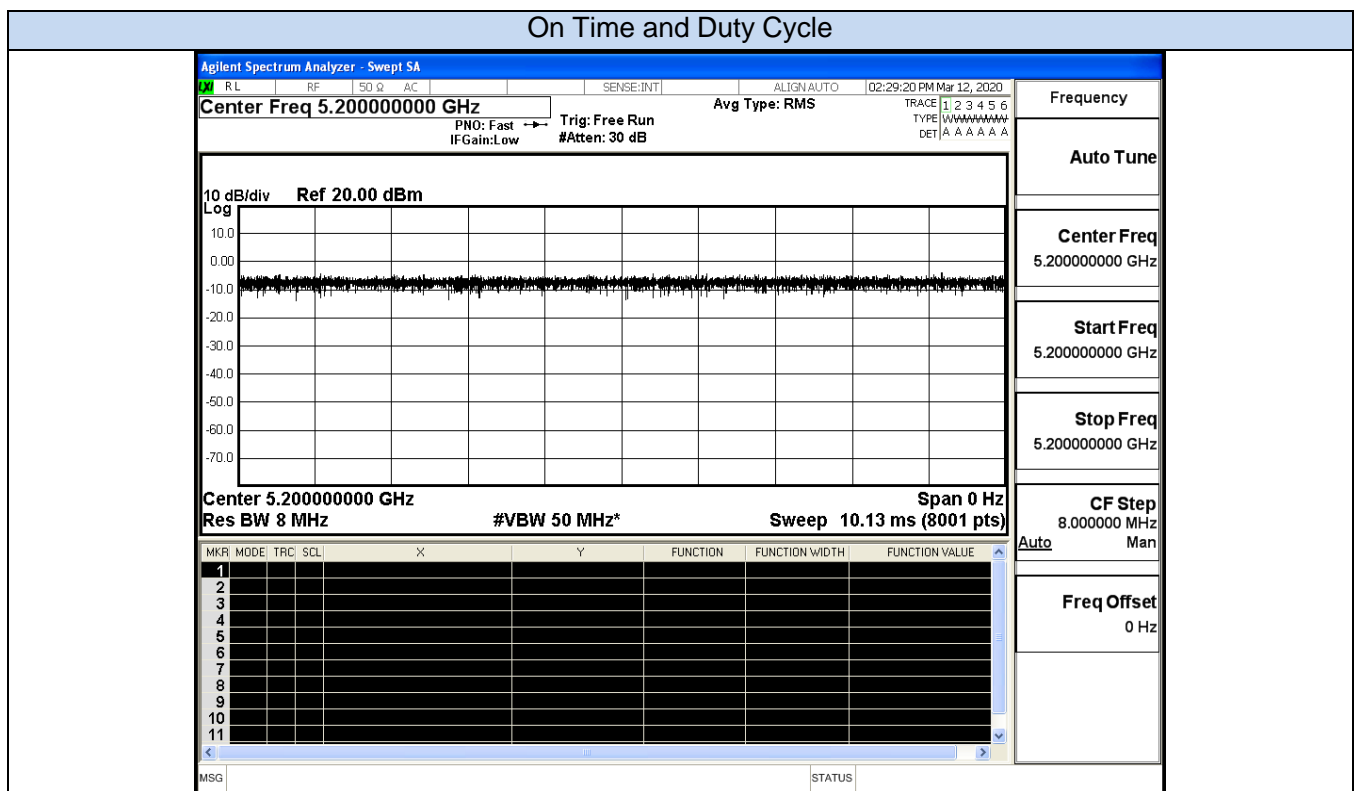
On Time and Duty Cycle

Agilent Spectrum Analyzer - Swept SA

RL RF 50 Ω AC SENSE:INT ALIGN AUTO 02:29:20 PM Mar 12, 2020

Center Freq 5.200000000 GHz

PNO: Fast IFGain:Low

Trig: Free Run #Atten: 30 dB

Avg Type: RMS

TRACE 1 2 3 4 5 6
TYPE WWWWWW
DET A A A A A A

10 dB/div Ref 20.00 dBm
Log

10.0
0.00
-10.0
-20.0
-30.0
-40.0
-50.0
-60.0
-70.0

Center 5.200000000 GHz
Res BW 8 MHz
#VBW 50 MHz*
Span 0 Hz
Sweep 10.13 ms (8001 pts)

| MKR | MODE | TRC | SCL | X | Y | FUNCTION | FUNCTION WIDTH | FUNCTION VALUE |
|---|---|---|---|---|---|---|---|---|
| 1 | | | | | | | | |
| 2 | | | | | | | | |
| 3 | | | | | | | | |
| 4 | | | | | | | | |
| 5 | | | | | | | | |
| 6 | | | | | | | | |
| 7 | | | | | | | | |
| 8 | | | | | | | | |
| 9 | | | | | | | | |
| 10 | | | | | | | | |
| 11 | | | | | | | | |

MSG STATUS

Frequency

Auto Tune

Center Freq
5.200000000 GHz

Start Freq
5.200000000 GHz

Stop Freq
5.200000000 GHz

CF Step
8.000000 MHz
Auto Man

Freq Offset
0 Hz